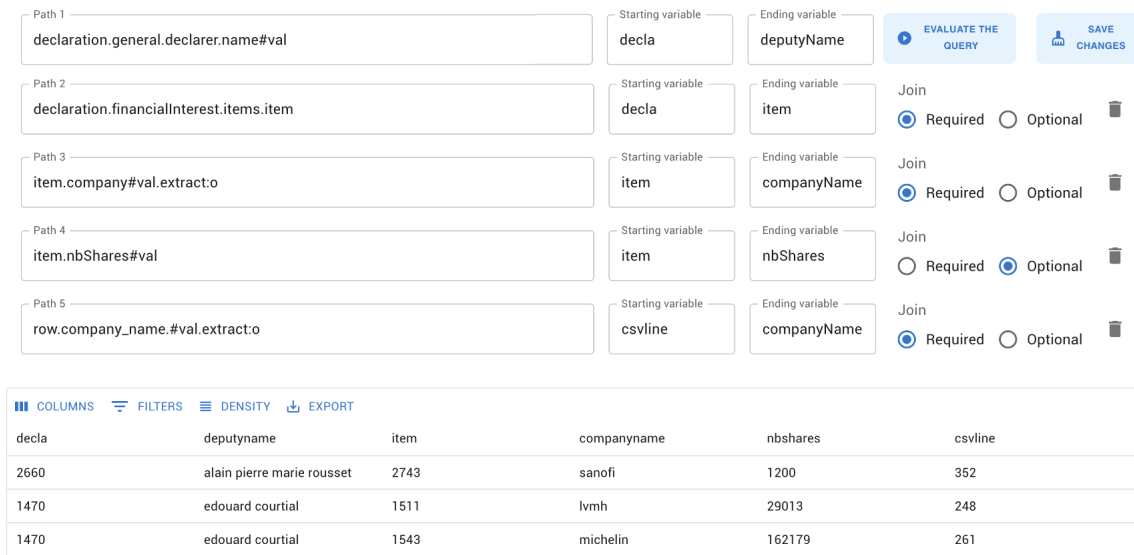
Path 1
declaration.general.declarer.name#val
Starting variable
decla
Ending variable
deputyName
EVALUATE THE QUERY
SAVE CHANGES

Path 2
declaration.financialInterest.items.item
Starting variable
decla
Ending variable
item
Join
Required Optional

Path 3
item.company#val.extract:o
Starting variable
item
Ending variable
companyName
Join
Required Optional

Path 4
item.nbShares#val
Starting variable
item
Ending variable
nbShares
Join
Required Optional

Path 5
row.company_name.#val.extract:o
Starting variable
csvline
Ending variable
companyName
Join
Required Optional

COLUMNS FILTERS DENSITY EXPORT

| decla | deputyname | item | companyname | nbshares | csvline |
|---|---|---|---|---|---|
| 2660 | alain pierre marie rousset | 2743 | sanofi | 1200 | 352 |
| 1470 | edouard courtial | 1511 | lvmh | 29013 | 248 |
| 1470 | edouard courtial | 1543 | michelin | 162179 | 261 |